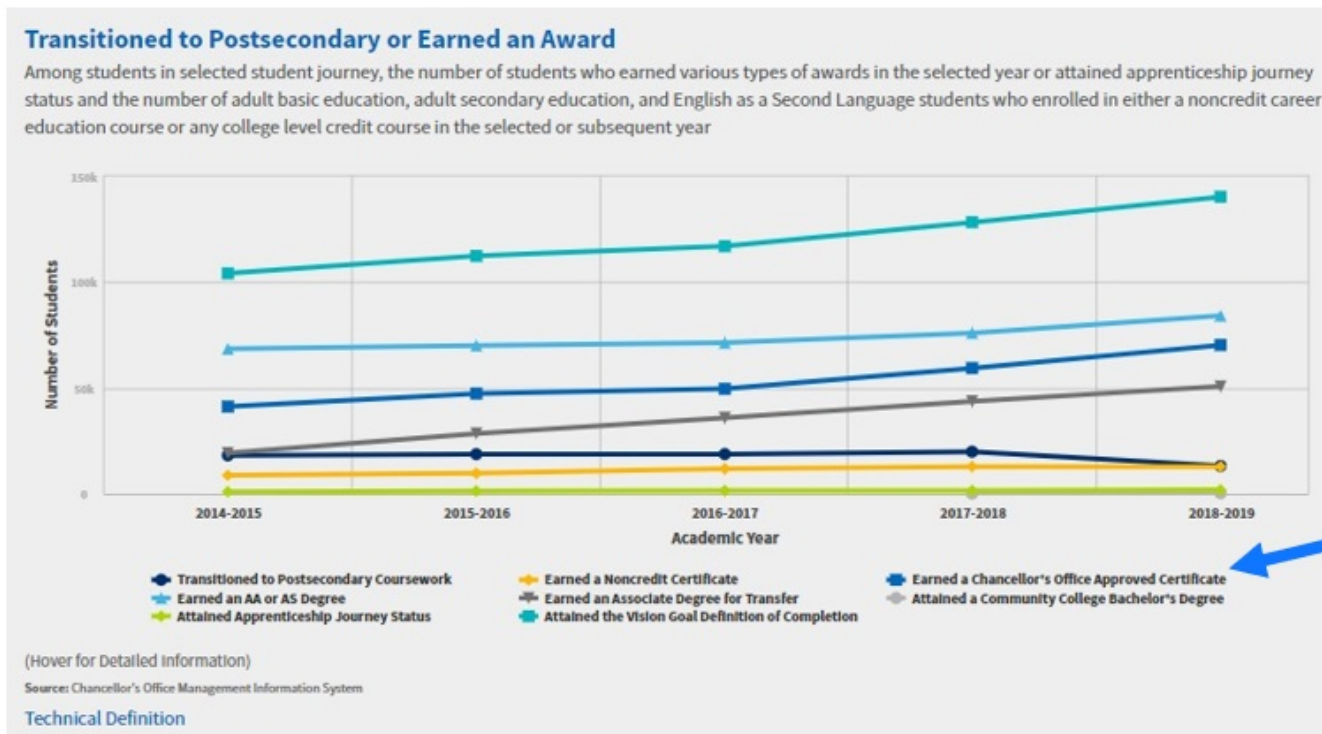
Transitioned to Postsecondary or Earned an Award

Among students in selected student journey, the number of students who earned various types of awards in the selected year or attained apprenticeship journey status and the number of adult basic education, adult secondary education, and English as a Second Language students who enrolled in either a noncredit career education course or any college level credit course in the selected or subsequent year

150k
100k
50k
0
Number of Students

2014-2015
2015-2016
2016-2017
2017-2018
2018-2019
Academic Year

Transitioned to Postsecondary Coursework
Earned a Noncredit Certificate
Earned a Chancellor's Office Approved Certificate
Earned an AA or AS Degree
Earned an Associate Degree for Transfer
Attained a Community College Bachelor's Degree
Attained Apprenticeship Journey Status
Attained the Vision Goal Definition of Completion

(Hover for Detailed Information)

Source: Chancellor's Office Management Information System

Technical Definition